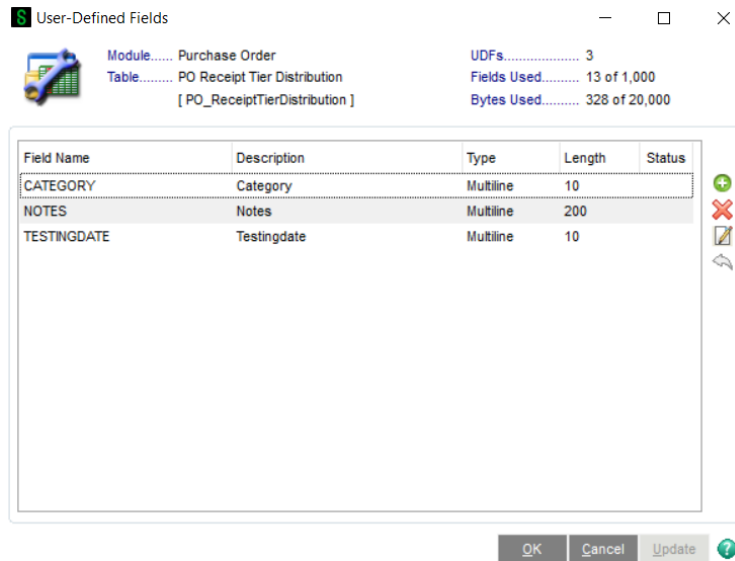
S User-Defined Fields

Module...... Purchase Order
Table......... PO Receipt Tier Distribution
[ PO_ReceiptTierDistribution ]

UDFs.................... 3
Fields Used.......... 13 of 1,000
Bytes Used.......... 328 of 20,000

| Field Name | Description | Type | Length | Status |
|---|---|---|---|---|
| CATEGORY | Category | Multiline | 10 | |
| NOTES | Notes | Multiline | 200 | |
| TESTINGDATE | Testingdate | Multiline | 10 | |

OK Cancel Update